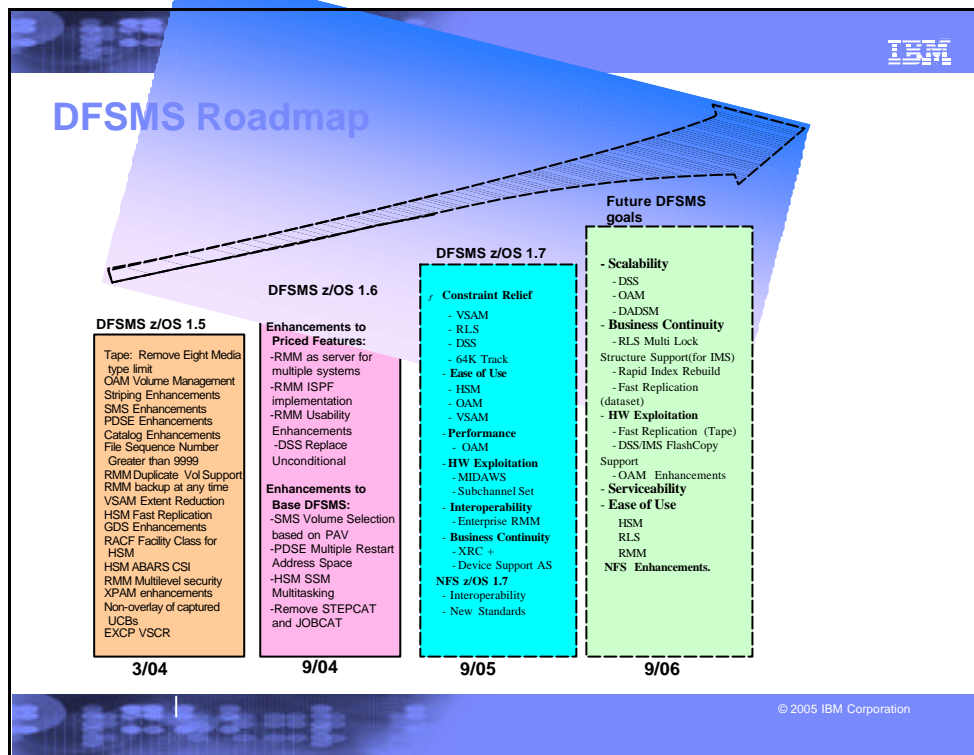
IBM

DFSMS Roadmap

DFSMS z/OS 1.5

Tape: Remove Eight Media type limit
OAM Volume Management
Striping Enhancements
SMS Enhancements
PDSE Enhancements
Catalog Enhancements
File Sequence Number Greater than 9999
RMM Duplicate Vol Support
RMM backup at any time
VSAM Extent Reduction
HSM Fast Replication
GDS Enhancements
RACF Facility Class for HSM
HSM ABARS CSI
RMM Multilevel security
XPAM enhancements
Non-overlay of captured UCBs
EXCP VSCR

3/04

DFSMS z/OS 1.6

Enhancements to Priced Features:
-RMM as server for multiple systems
-RMM ISPF implementation
-RMM Usability Enhancements
-DSS Replace Unconditional

Enhancements to Base DFSMS:
-SMS Volume Selection based on PAV
-PDSE Multiple Restart Address Space
-HSM SSM Multitasking
-Remove STEPCAT and JOBCAT

9/04

DFSMS z/OS 1.7

Constraint Relief
- VSAM
- RLS
- DSS
- 64K Track
- Ease of Use
- HSM
- OAM
- VSAM
- Performance
- OAM
- HW Exploitation
- MIDAWS
- Subchannel Set
- Interoperability
- Enterprise RMM
- Business Continuity
- XRC +
- Device Support AS
NFS z/OS 1.7
- Interoperability
- New Standards

9/05

Future DFSMS goals

- Scalability
- DSS
- OAM
- DADSM
- Business Continuity
- RLS Multi Lock Structure Support(for IMS)
- Rapid Index Rebuild
- Fast Replication (dataset)
- HW Exploitation
- Fast Replication (Tape)
- DSS/IMS FlashCopy Support
- OAM Enhancements
- Serviceability
- Ease of Use
HSM
RLS
RMM
NFS Enhancements.

9/06

© 2005 IBM Corporation